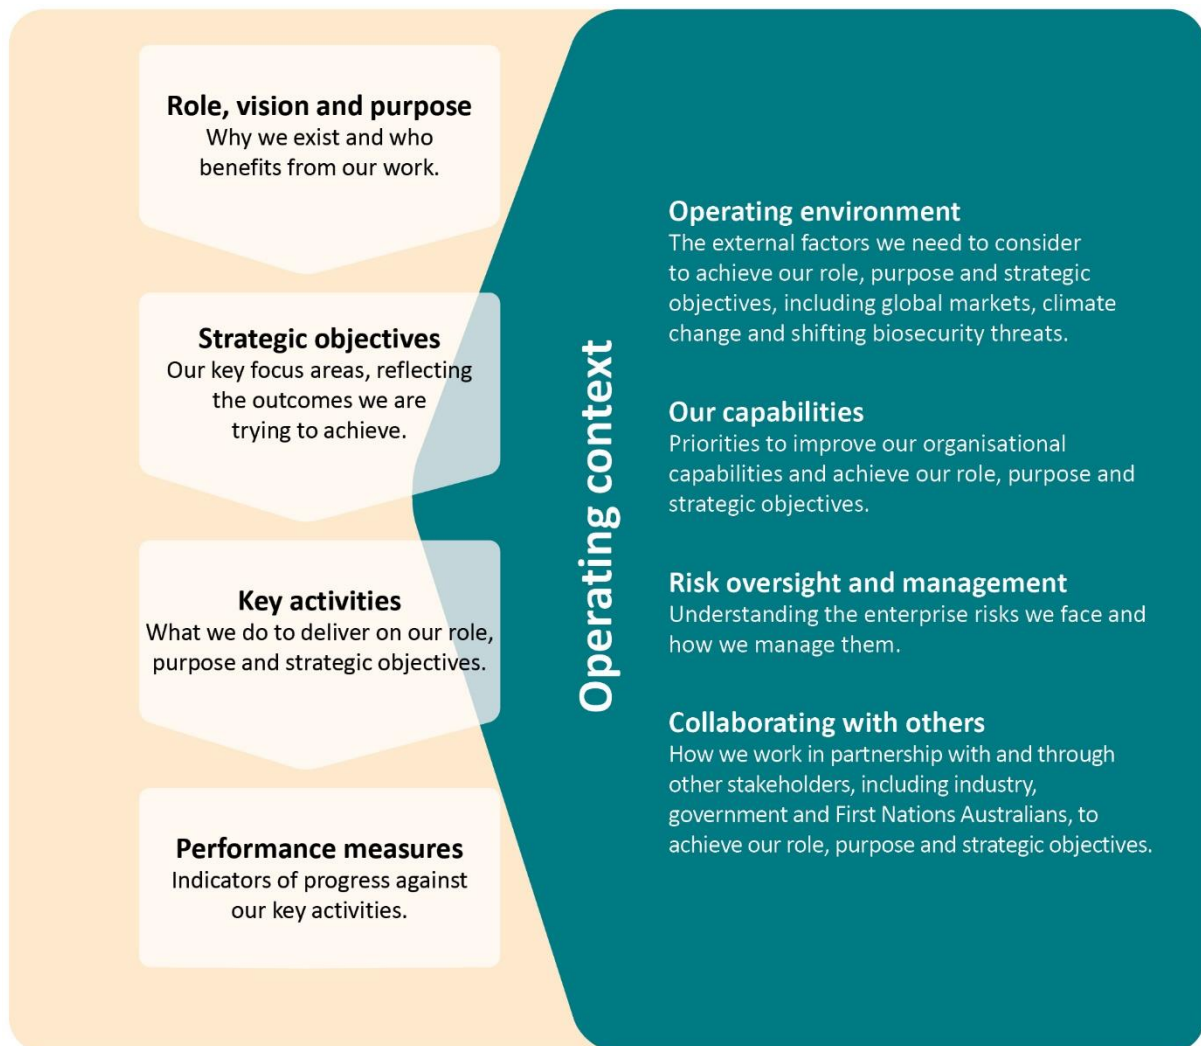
Role, vision and purpose
Why we exist and who benefits from our work.

Strategic objectives
Our key focus areas, reflecting the outcomes we are trying to achieve.

Key activities
What we do to deliver on our role, purpose and strategic objectives.

Performance measures
Indicators of progress against our key activities.

Operating context

Operating environment
The external factors we need to consider to achieve our role, purpose and strategic objectives, including global markets, climate change and shifting biosecurity threats.

Our capabilities
Priorities to improve our organisational capabilities and achieve our role, purpose and strategic objectives.

Risk oversight and management
Understanding the enterprise risks we face and how we manage them.

Collaborating with others
How we work in partnership with and through other stakeholders, including industry, government and First Nations Australians, to achieve our role, purpose and strategic objectives.